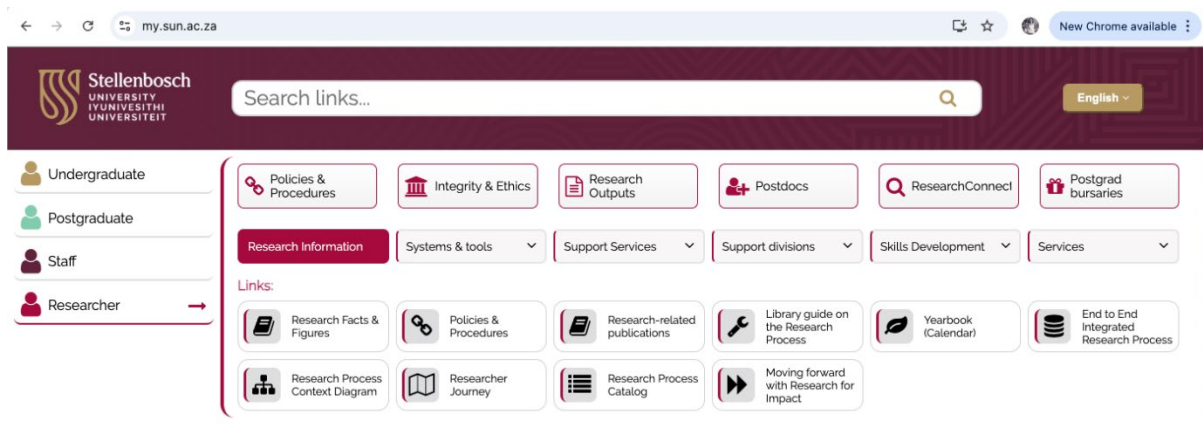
my.sun.ac.za

New Chrome available

Stellenbosch
UNIVERSITY
IYUNIVESITHI
UNIVERSITEIT

Search links...

English

Undergraduate

Postgraduate

Staff

Researcher

Policies & Procedures

Integrity & Ethics

Research Outputs

Postdocs

ResearchConnect

Postgrad bursaries

Research Information

Systems & tools

Support Services

Support divisions

Skills Development

Services

Links:

Research Facts & Figures

Policies & Procedures

Research-related publications

Library guide on the Research Process

Yearbook (Calendar)

End to End Integrated Research Process

Research Process Context Diagram

Researcher Journey

Research Process Catalog

Moving forward with Research for Impact